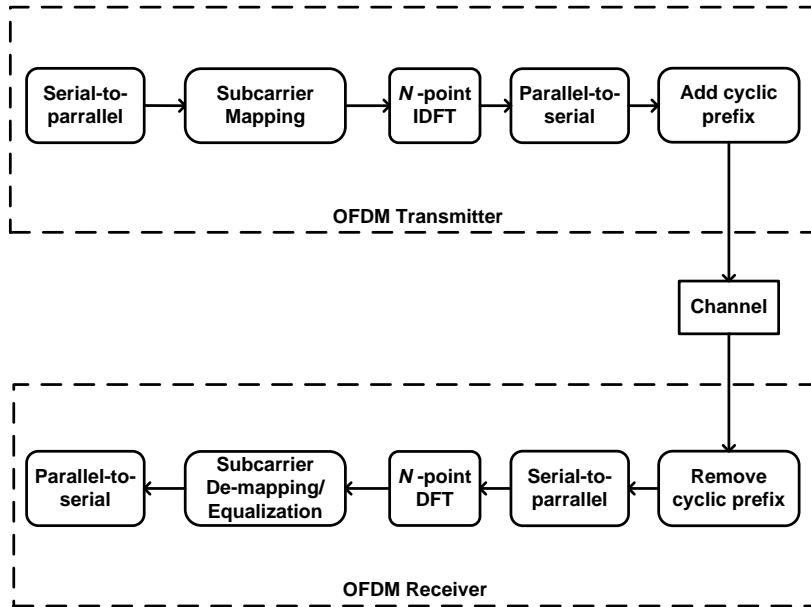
Serial-to-parrallel

Subcarrier Mapping

$N$-point IDFT

Parallel-to-serial

Add cyclic prefix

OFDM Transmitter

Channel

Parallel-to-serial

Subcarrier De-mapping/ Equalization

$N$-point DFT

Serial-to-parrallel

Remove cyclic prefix

OFDM Receiver